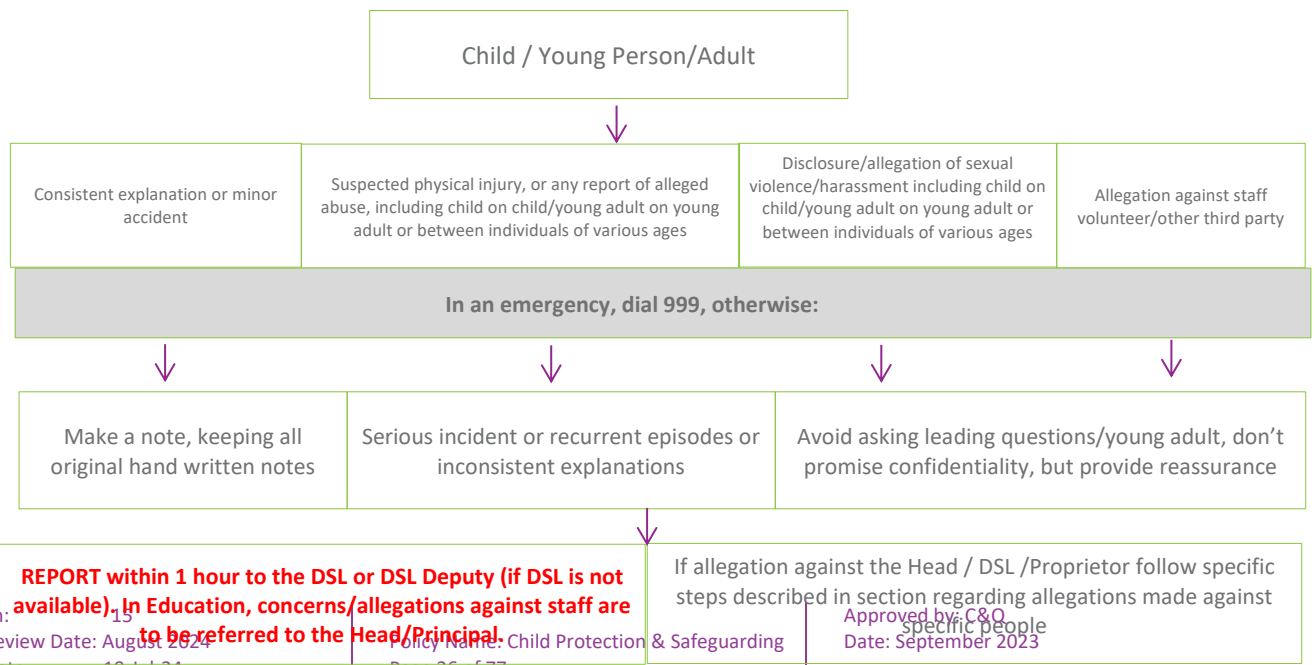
Child / Young Person/Adult

Consistent explanation or minor accident

Suspected physical injury, or any report of alleged abuse, including child on child/young adult on young adult or between individuals of various ages

Disclosure/allegation of sexual violence/harassment including child on child/young adult on young adult or between individuals of various ages

Allegation against staff volunteer/other third party

In an emergency, dial 999, otherwise:

Make a note, keeping all original hand written notes

Serious incident or recurrent episodes or inconsistent explanations

Avoid asking leading questions/young adult, don't promise confidentiality, but provide reassurance

REPORT within 1 hour to the DSL or DSL Deputy (if DSL is not available). In Education, concerns/allegations against staff are to be referred to the Head/Principal.

If allegation against the Head / DSL /Proprietor follow specific steps described in section regarding allegations made against specific people

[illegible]n: 15
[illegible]eview Date: August 2024
Policy Name: Child Protection & Safeguarding
Approved by: C&Q
Date: September 2023
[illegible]